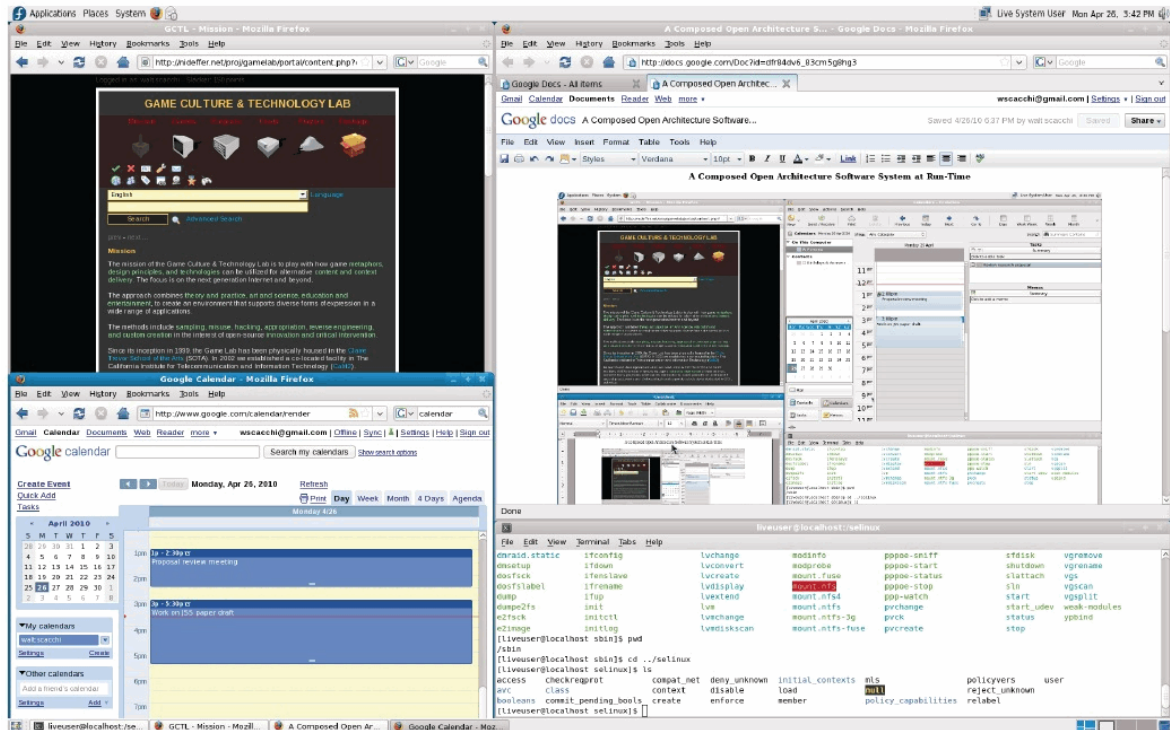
Applications Places System
Live System User Mon Apr 26, 3:42 PM

GCTL - Mission - Mozilla Firefox
File Edit View History Bookmarks Tools Help
http://nideffer.net/proj/gamelab/portal/content.php?
Google

GAME CULTURE & TECHNOLOGY LAB

English
Language
Search
Advanced Search

Mission

The mission of the Game Culture & Technology Lab is to play with how game metaphors, design principles, and technologies can be utilized for alternative content and context delivery. The focus is on the next generation Internet and beyond.

The approach combines theory and practice, art and science, education and entertainment, to create an environment that supports diverse forms of expression in a wide range of applications.

The methods include sampling, mis-use, hacking, appropriation, reverse engineering, and custom creation in the interest of open-source innovation and critical intervention.

Since its inception in 1999, the Game Lab has been physically housed in the Claire Trevor School of the Arts (SOTA). In 2002 we established a co-located facility in The California Institute for Telecommunication and Information Technology (Calit2).

Google Calendar - Mozilla Firefox
File Edit View History Bookmarks Tools Help
http://www.google.com/calendar/render
calendar
Gmail Calendar Documents Web Reader more
wscacchi@gmail.com | Offline | Sync | Settings | Help | Sign out
Google calendar
Search my calendars
Show search options
Create Event
Quick Add
Tasks
Today Monday, Apr 26, 2010
Refresh
Print Day Week Month 4 Days Agenda
Monday 4/26
April 2010
S M T W T F S
28 29 30 31 1 2 3
4 5 6 7 8 9 10
11 12 13 14 15 16 17
18 19 20 21 22 23 24
25 26 27 28 29 30 1
2 3 4 5 6 7 8
1pm
2pm
3pm
4pm
5pm
6pm
7pm
1p – 2:30p
Proposal review meeting
3p – 5:30p
Work on ISS paper draft
My calendars
walt scacchi
Settings Create
Other calendars
Add a friend's calendar
Settings Add

A Composed Open Architecture S... - Google Docs - Mozilla Firefox
File Edit View History Bookmarks Tools Help
http://docs.google.com/Doc?id=dfr94dv6_83cm5g8hg3
Google
Google Docs - All items
A Composed Open Architec...
Gmail Calendar Documents Reader Web more
wscacchi@gmail.com | Settings | Help | Sign out
Google docs A Composed Open Architecture Software...
Saved 4/26/10 6:37 PM by walt scacchi
Saved
Share
File Edit View Insert Format Table Tools Help
Styles Verdana 10pt B I U Link
A Composed Open Architecture Software System at Run-Time
GAME CULTURE & TECHNOLOGY LAB
Done

liveuser@localhost:/selinux
File Edit View Terminal Tabs Help
dmraid.static ifconfig lvchange modinfo pppoe-sniff sfdisk vgremove
dmsetup ifdown lvconvert modprobe pppoe-start shutdown vgrename
dosfsck ifenslave lvcreate mount.fuse pppoe-status slattach vgs
dosfslabel ifrename lvdisplay mount.nfs pppoe-stop sln vgscan
dump ifup lvextend mount.nfs4 ppp-watch start vgsplit
dumpe2fs init lvm mount.ntfs pvchange start_udev weak-modules
e2fsck initctl lvmchange mount.ntfs-3g pvck status ypbind
e2image inittog lvmdiskscan mount.ntfs-fuse pvcreate stop
[liveuser@localhost sbin]$ pwd
/sbin
[liveuser@localhost sbin]$ cd ../selinux
[liveuser@localhost selinux]$ ls
access checkreqprot compat_net deny_unknown initial_contexts mls policyvers user
avc class context disable load null reject_unknown
booleans commit_pending_bools create enforce member policy_capabilities relabel
[liveuser@localhost selinux]$

liveuser@localhost:/se... GCTL - Mission - Mozill... A Composed Open Ar... Google Calendar - Moz...